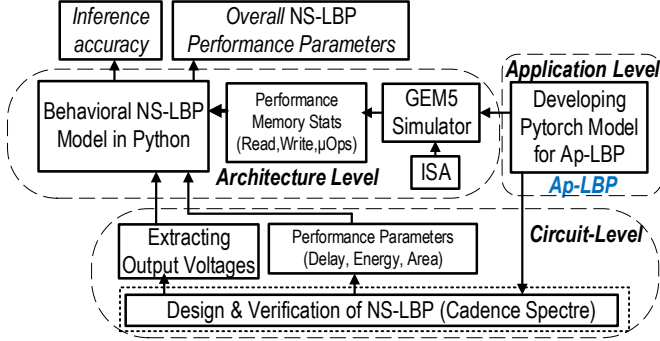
Inference accuracy

Overall NS-LBP Performance Parameters

Application Level

Behavioral NS-LBP Model in Python

Performance Memory Stats (Read,Write,µOps)

GEM5 Simulator

Developing Pytorch Model for Ap-LBP

ISA

Architecture Level

Ap-LBP

Circuit-Level

Extracting Output Voltages

Performance Parameters (Delay, Energy, Area)

Design & Verification of NS-LBP (Cadence Spectre)